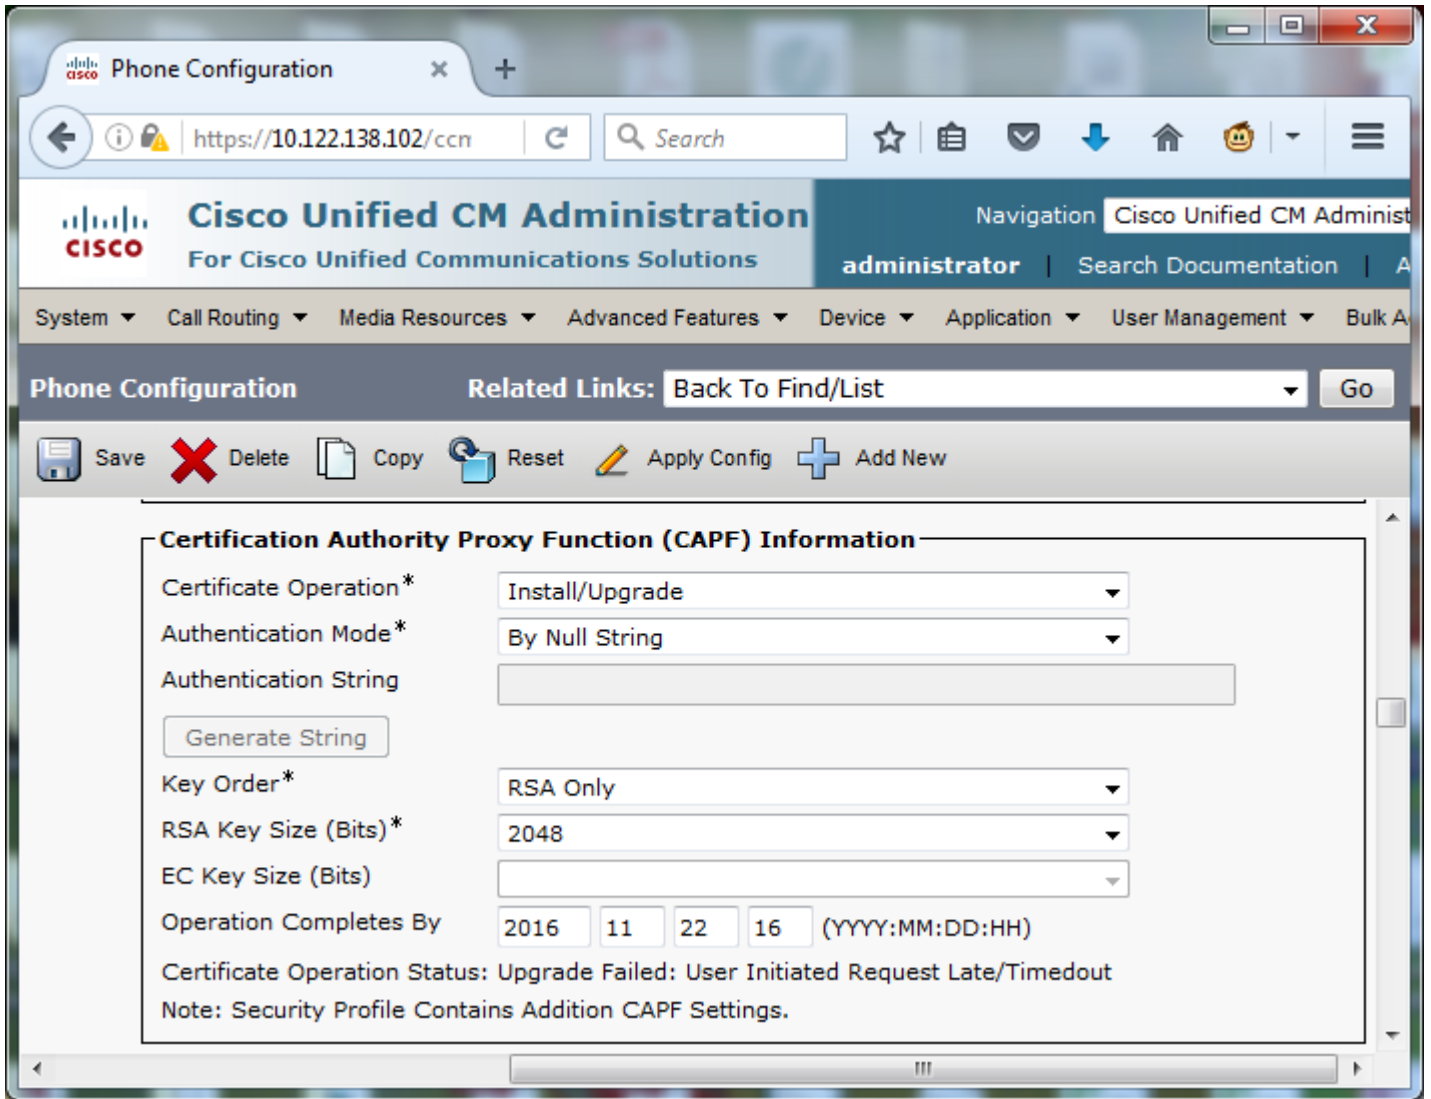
Phone Configuration ×

https://10.122.138.102/ccn

Search

CISCO

Cisco Unified CM Administration

For Cisco Unified Communications Solutions

Navigation Cisco Unified CM Administ

administrator | Search Documentation | A

System ▾ Call Routing ▾ Media Resources ▾ Advanced Features ▾ Device ▾ Application ▾ User Management ▾ Bulk A

Phone Configuration

Related Links: Back To Find/List Go

Save Delete Copy Reset Apply Config Add New

Certification Authority Proxy Function (CAPF) Information

Certificate Operation* Install/Upgrade

Authentication Mode* By Null String

Authentication String

Generate String

Key Order* RSA Only

RSA Key Size (Bits)* 2048

EC Key Size (Bits)

Operation Completes By 2016 11 22 16 (YYYY:MM:DD:HH)

Certificate Operation Status: Upgrade Failed: User Initiated Request Late/Timedout

Note: Security Profile Contains Addition CAPF Settings.